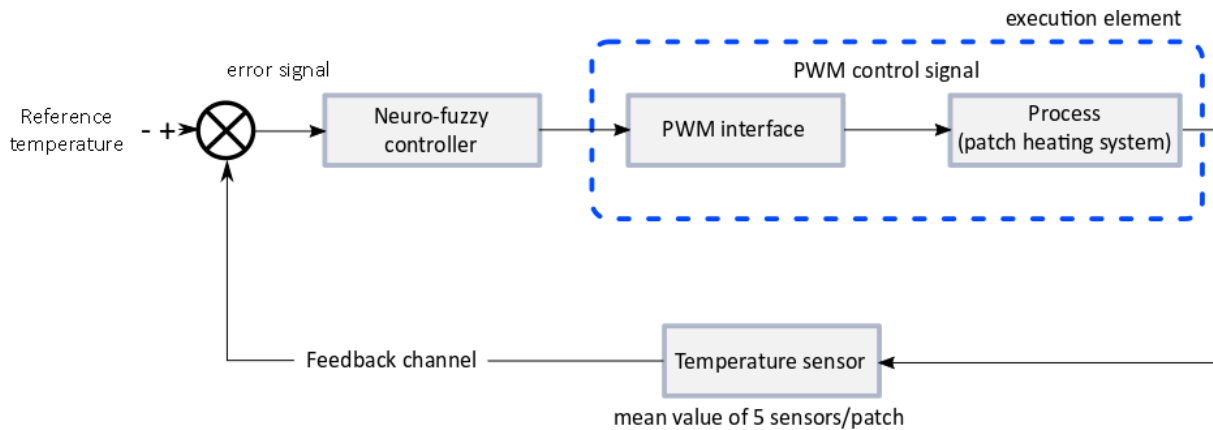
execution element

error signal

PWM control signal

Reference temperature

- +

Neuro-fuzzy controller

PWM interface

Process (patch heating system)

Feedback channel

Temperature sensor

mean value of 5 sensors/patch